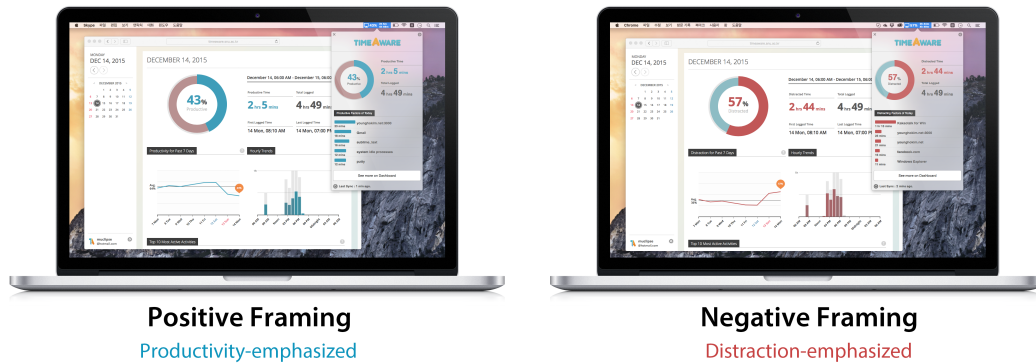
MONDAY
DEC 14, 2015

DECEMBER 14, 2015

43%
Productive

December 14, 06:00 AM - December 15, 06:00 AM

Productive Time
2 hrs 5 mins

Total Logged
4 hrs 49 mins

First Logged Time
14 Mon, 08:10 AM

Last Logged Time
14 Mon, 07:00 PM

Productivity for Past 7 Days

Hourly Trends

Top 10 Most Active Activities

TIME AWARE

43%

Productive Time
2 hrs 5 mins

Total Logged
4 hrs 49 mins

See more on Dashboard

MONDAY
DEC 14, 2015

DECEMBER 14, 2015

57%
Distracted

December 14, 06:00 AM - December 15, 06:00 AM

Distracted Time
2 hrs 44 mins

Total Logged
4 hrs 49 mins

First Logged Time
14 Mon, 08:10 AM

Last Logged Time
14 Mon, 07:00 PM

Distraction for Past 7 Days

Hourly Trends

Top 10 Most Active Activities

TIME AWARE

57%

Distracted Time
2 hrs 44 mins

Total Logged
4 hrs 49 mins

See more on Dashboard!

Positive Framing
Productivity-emphasized

Negative Framing
Distraction-emphasized